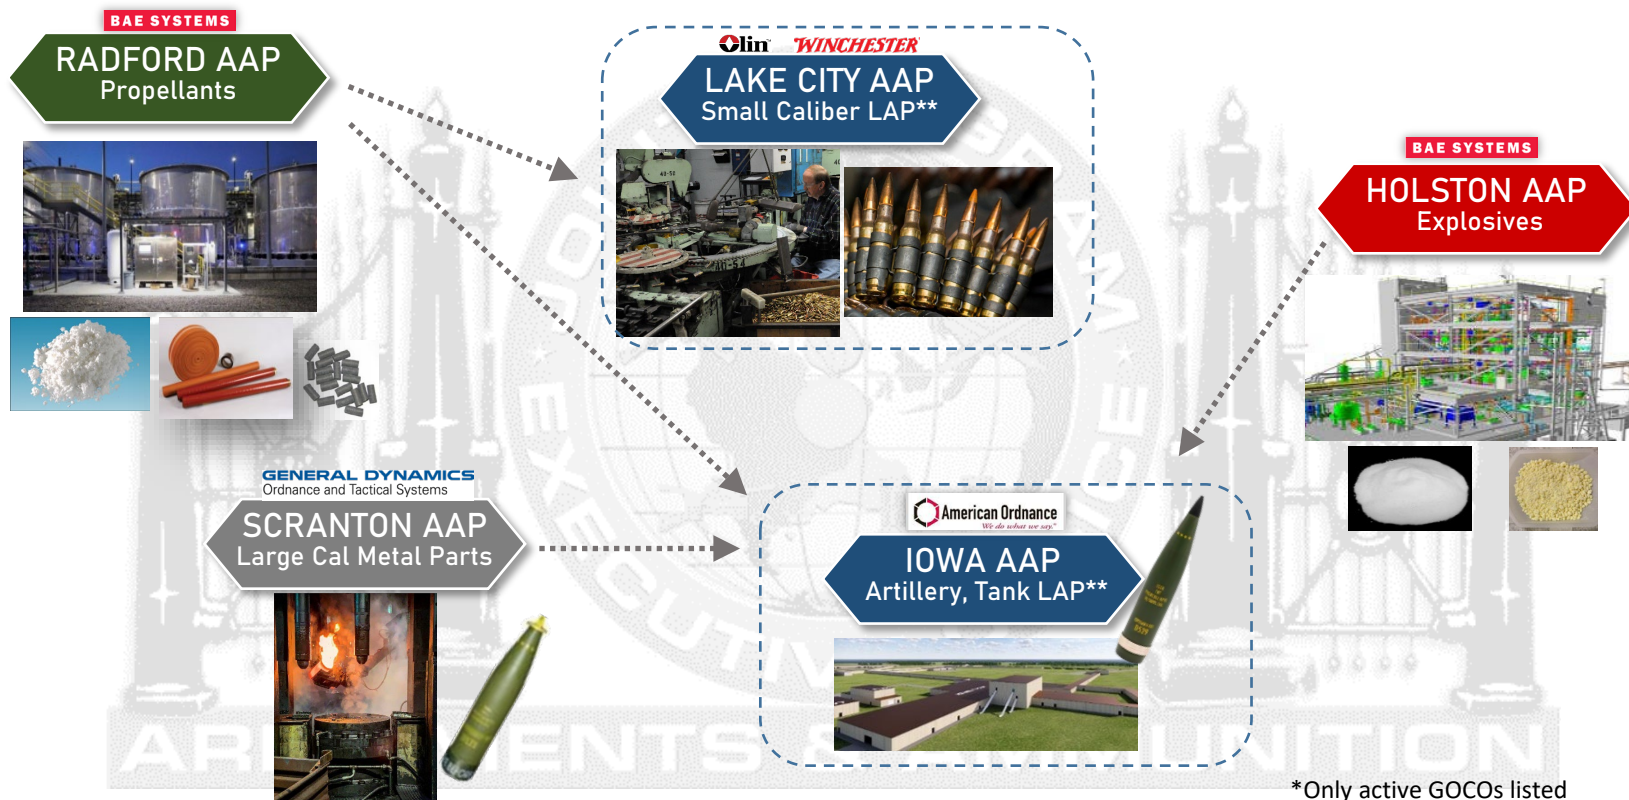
BAE SYSTEMS
RADFORD AAP
Propellants

Olin WINCHESTER
LAKE CITY AAP
Small Caliber LAP**

BAE SYSTEMS
HOLSTON AAP
Explosives

GENERAL DYNAMICS
Ordnance and Tactical Systems
SCRANTON AAP
Large Cal Metal Parts

American Ordnance
We do what we say.
IOWA AAP
Artillery, Tank LAP**

*Only active GOCOs listed